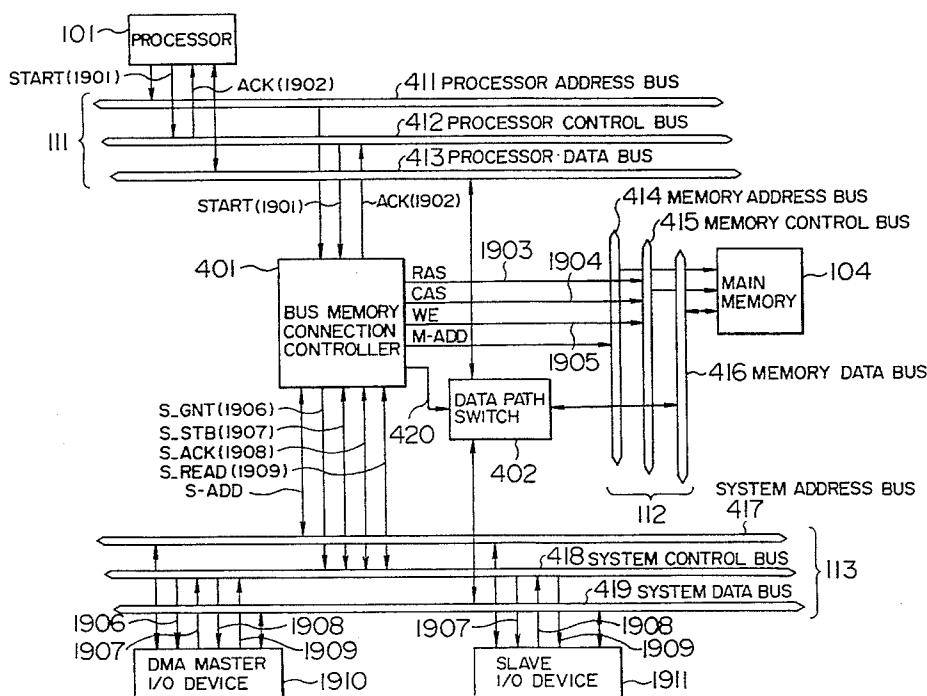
101 PROCESSOR
START(1901) ACK(1902)
411 PROCESSOR ADDRESS BUS
111
412 PROCESSOR CONTROL BUS
413 PROCESSOR DATA BUS
START(1901) ACK(1902)
414 MEMORY ADDRESS BUS
415 MEMORY CONTROL BUS
1903 1904
401
RAS
CAS
WE
M-ADD
BUS MEMORY CONNECTION CONTROLLER
MAIN MEMORY 104
1905
416 MEMORY DATA BUS
S_GNT(1906)
S_STB(1907)
S_ACK(1908)
S_READ(1909)
S-ADD
420
DATA PATH SWITCH
402
112
SYSTEM ADDRESS BUS
417
418 SYSTEM CONTROL BUS
113
419 SYSTEM DATA BUS
1906 1907 1908 1909
DMA MASTER I/O DEVICE 1910
1907 1908 1909
SLAVE I/O DEVICE 1911